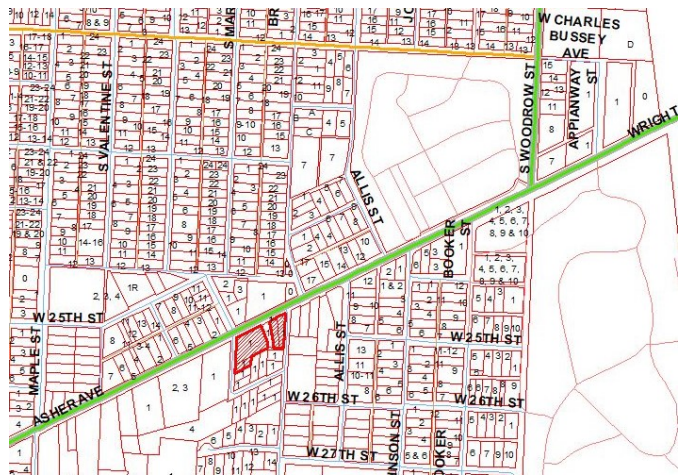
W CHARLES BUSSEY AVE

S VALENTINE ST

S MAR

BR

JO

S WOODROW ST

APPIANWAY ST

WRIGHT

ALLIS ST

BOOKER ST

W 25TH ST

W 25TH ST

MAPLE ST

ASHER AVE

ALLIS ST

W 26TH ST

W 26TH ST

W 27TH ST

INSON ST

OOKER

1, 2, 3, 4, 5, 6, 7, 8, 9 & 10

1, 2, 3, 4, 5, 6, 7, 8, 9 & 10

2, 3, 4

1R

2, 3

14-16

D

0

1

2

3

4

5

6

7

8

9

10

11

12

13

14

15

16

17

18

19

20

21

22

23

24